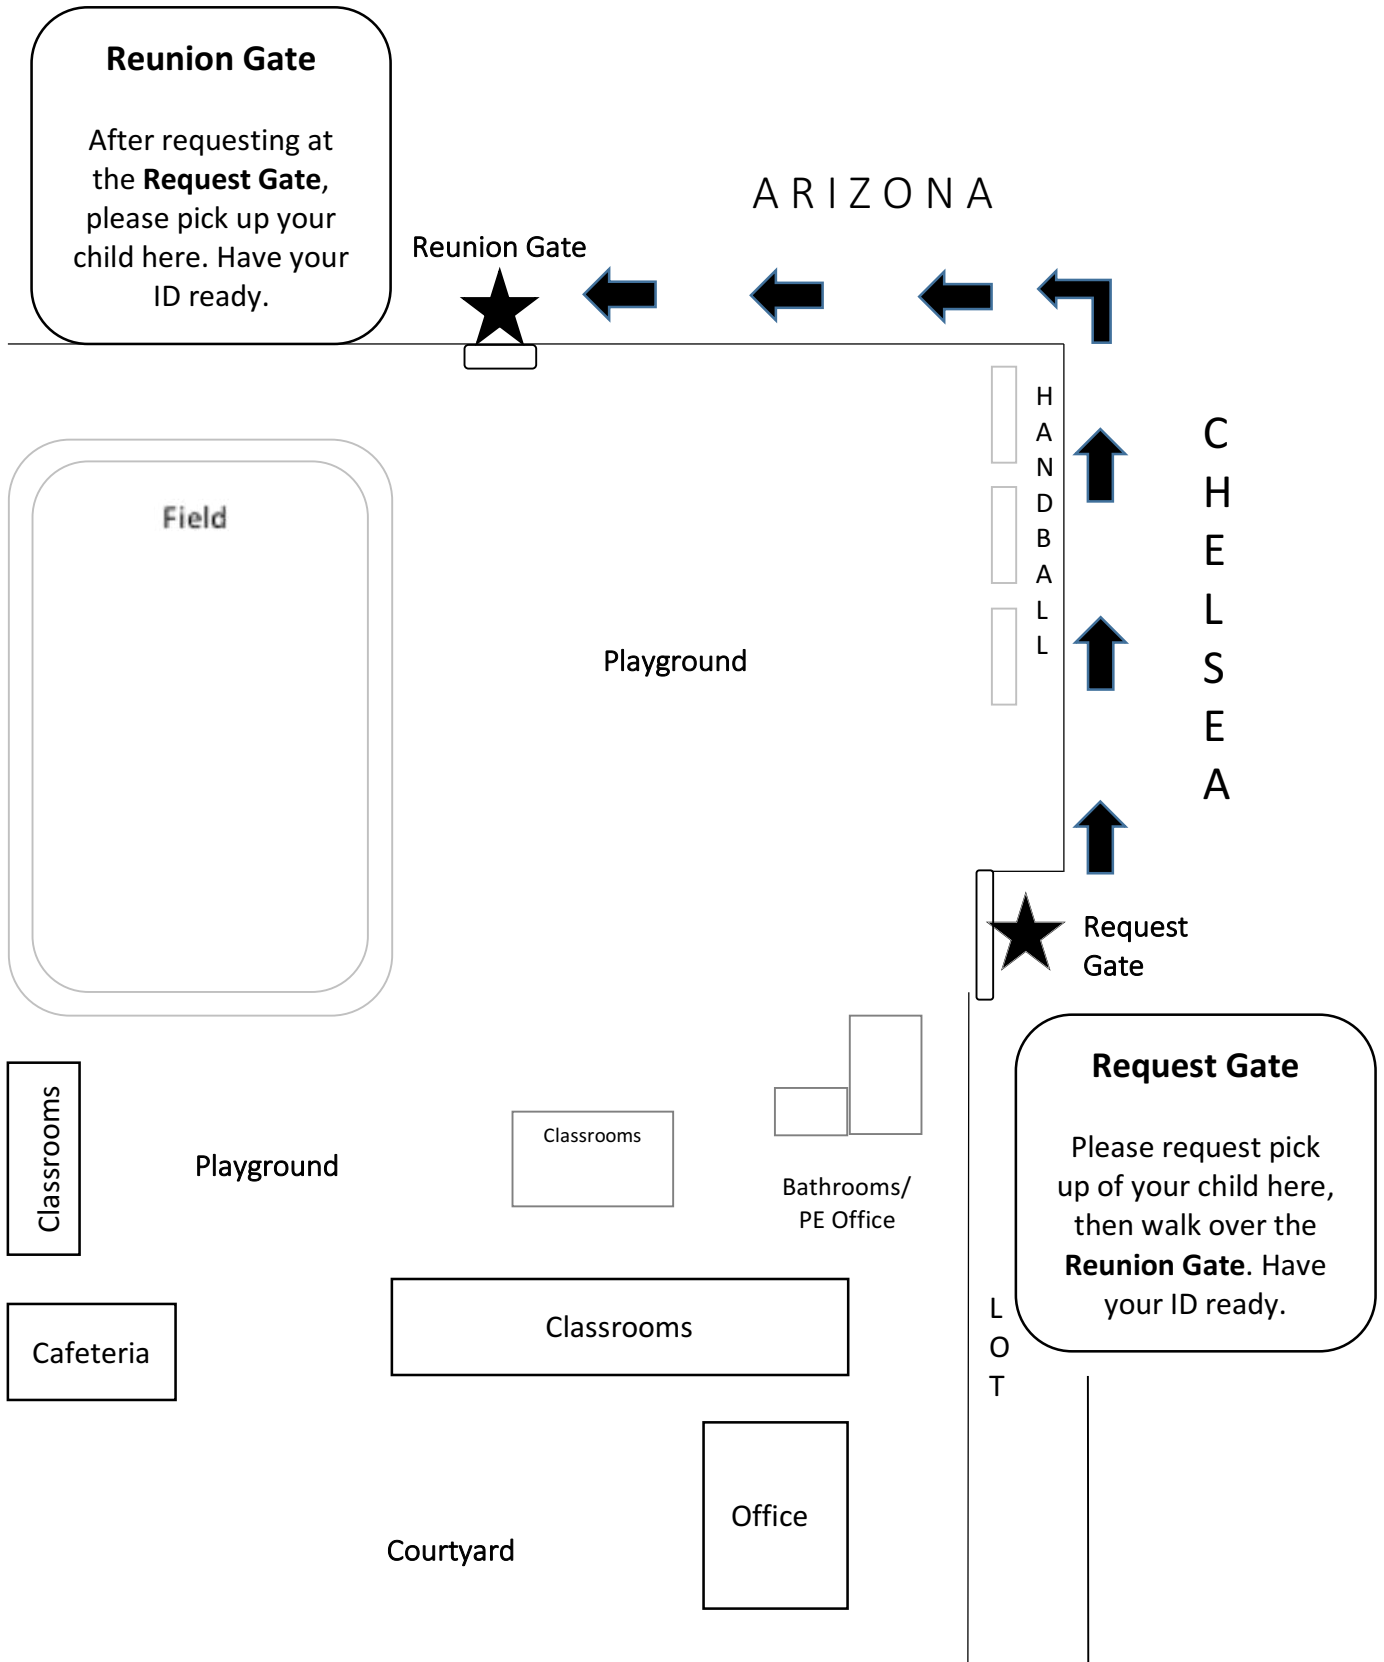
**Reunion Gate**

After requesting at the **Request Gate**, please pick up your child here. Have your ID ready.

ARIZONA

Reunion Gate

HANDBALL

CHELSEA

Field

Playground

Request Gate

**Request Gate**

Please request pick up of your child here, then walk over the **Reunion Gate**. Have your ID ready.

Classrooms

Playground

Classrooms

Bathrooms/ PE Office

LOT

Cafeteria

Classrooms

Office

Courtyard